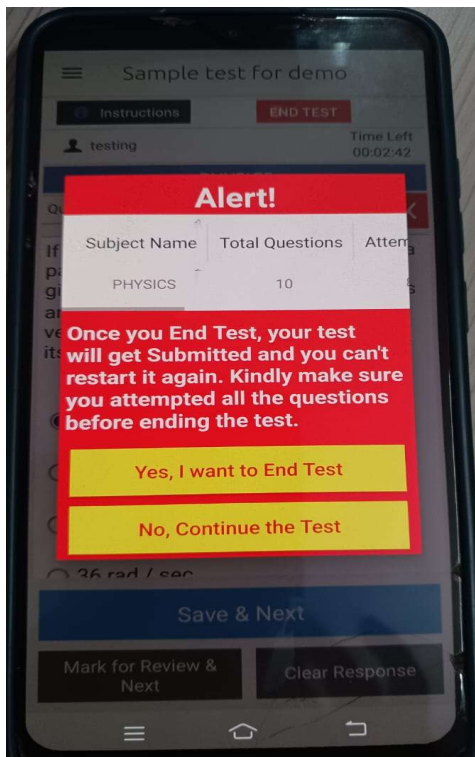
Sample test for demo

Instructions

END TEST

testing

Time Left 00:02:42

Alert!

| Subject Name | Total Questions | Attem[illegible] |
|---|---|---|
| PHYSICS | 10 | |

Once you End Test, your test will get Submitted and you can't restart it again. Kindly make sure you attempted all the questions before ending the test.

Yes, I want to End Test

No, Continue the Test

36 rad / sec

Save & Next

Mark for Review & Next

Clear Response